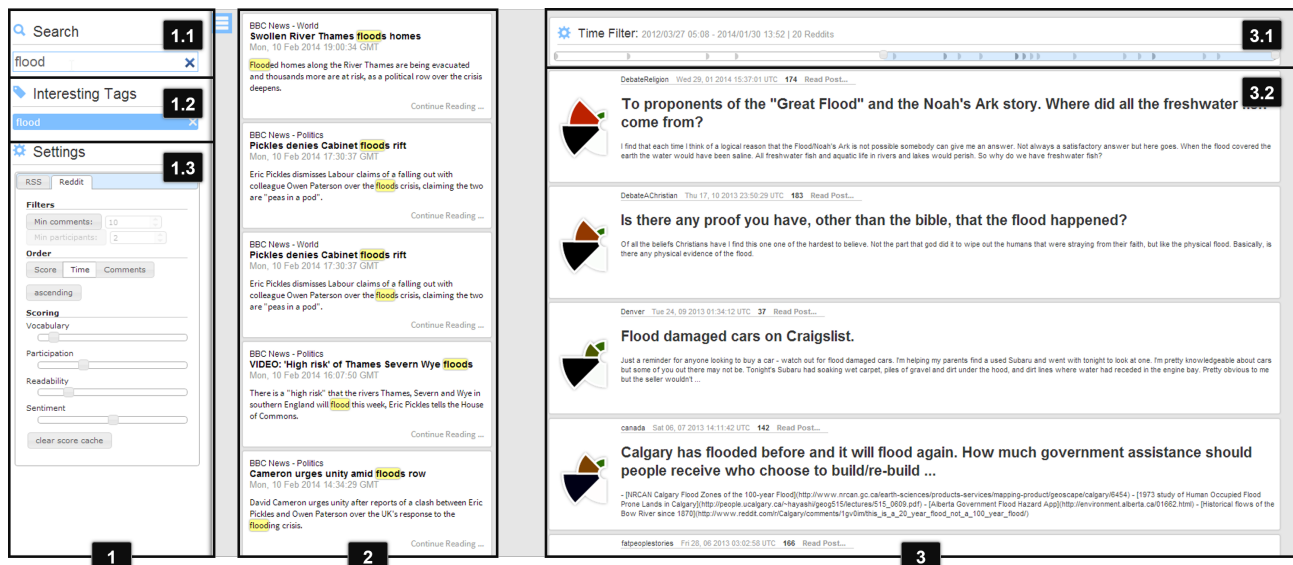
Search
1.1
flood
Interesting Tags
1.2
flood
Settings
1.3
RSS Reddit
Filters
Min comments: 10
Min participants: 2
Order
Score Time Comments
ascending
Scoring
Vocabulary
Participation
Readability
Sentiment
clear score cache
1

BBC News - World
Swollen River Thames floods homes
Mon, 10 Feb 2014 19:00:34 GMT
Flooded homes along the River Thames are being evacuated and thousands more are at risk, as a political row over the crisis deepens.
Continue Reading ...

BBC News - Politics
Pickles denies Cabinet floods rift
Mon, 10 Feb 2014 17:30:37 GMT
Eric Pickles dismisses Labour claims of a falling out with colleague Owen Paterson over the floods crisis, claiming the two are "peas in a pod".
Continue Reading ...

BBC News - World
Pickles denies Cabinet floods rift
Mon, 10 Feb 2014 17:30:37 GMT
Eric Pickles dismisses Labour claims of a falling out with colleague Owen Paterson over the floods crisis, claiming the two are "peas in a pod".
Continue Reading ...

BBC News - Politics
VIDEO: 'High risk' of Thames Severn Wye floods
Mon, 10 Feb 2014 16:07:50 GMT
There is a "high risk" that the rivers Thames, Severn and Wye in southern England will flood this week, Eric Pickles tells the House of Commons.
Continue Reading ...

BBC News - Politics
Cameron urges unity amid floods row
Mon, 10 Feb 2014 14:34:29 GMT
David Cameron urges unity after reports of a clash between Eric Pickles and Owen Paterson over the UK's response to the flooding crisis.
Continue Reading ...
2

Time Filter: 2012/03/27 05:08 - 2014/01/30 13:52 | 20 Reddits
3.1

DebateReligion Wed 29, 01 2014 15:37:01 UTC 174 Read Post...
3.2
To proponents of the "Great Flood" and the Noah's Ark story. Where did all the freshwater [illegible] come from?
I find that each time i think of a logical reason that the Flood/Noah's Ark is not possible somebody can give me an answer. Not always a satisfactory answer but here goes. When the flood covered the earth the water would have been saline. All freshwater fish and aquatic life in rivers and lakes would perish. So why do we have freshwater fish?

DebateAChristian Thu 17, 10 2013 23:50:29 UTC 183 Read Post...
Is there any proof you have, other than the bible, that the flood happened?
Of all the beliefs Christians have I find this one one of the hardest to believe. Not the part that god did it to wipe out the humans that were straying from their faith, but like the physical flood. Basically, is there any physical evidence of the flood.

Denver Tue 24, 09 2013 01:34:12 UTC 37 Read Post...
Flood damaged cars on Craigslist.
Just a reminder for anyone looking to buy a car - watch out for flood damaged cars. I'm helping my parents find a used Subaru and went with tonight to look at one. I'm pretty knowledgeable about cars but some of you out there may not be. Tonight's Subaru had soaking wet carpet, piles of gravel and dirt under the hood, and dirt lines where water had receded in the engine bay. Pretty obvious to me but the seller wouldn't ...

canada Sat 06, 07 2013 14:11:42 UTC 142 Read Post...
Calgary has flooded before and it will flood again. How much government assistance should people receive who choose to build/re-build ...
- [NRCAN Calgary Flood Zones of the 100-year Flood](http://www.nrcan.gc.ca/earth-sciences/products-services/mapping-product/geoscape/calgary/6454) - [1973 study of Human Occupied Flood Prone Lands in Calgary](http://people.ucalgary.ca/~hayashi/geog515/lectures/515_0609.pdf) - [Alberta Government Flood Hazard App](http://environment.alberta.ca/01662.html) - [Historical flows of the Bow River since 1870](http://www.reddit.com/r/Calgary/comments/1gv0im/this_is_a_20_year_flood_not_a_100_year_flood/)

fatpeoplestories Fri 28, 06 2013 03:02:58 UTC 166 Read Post...
3